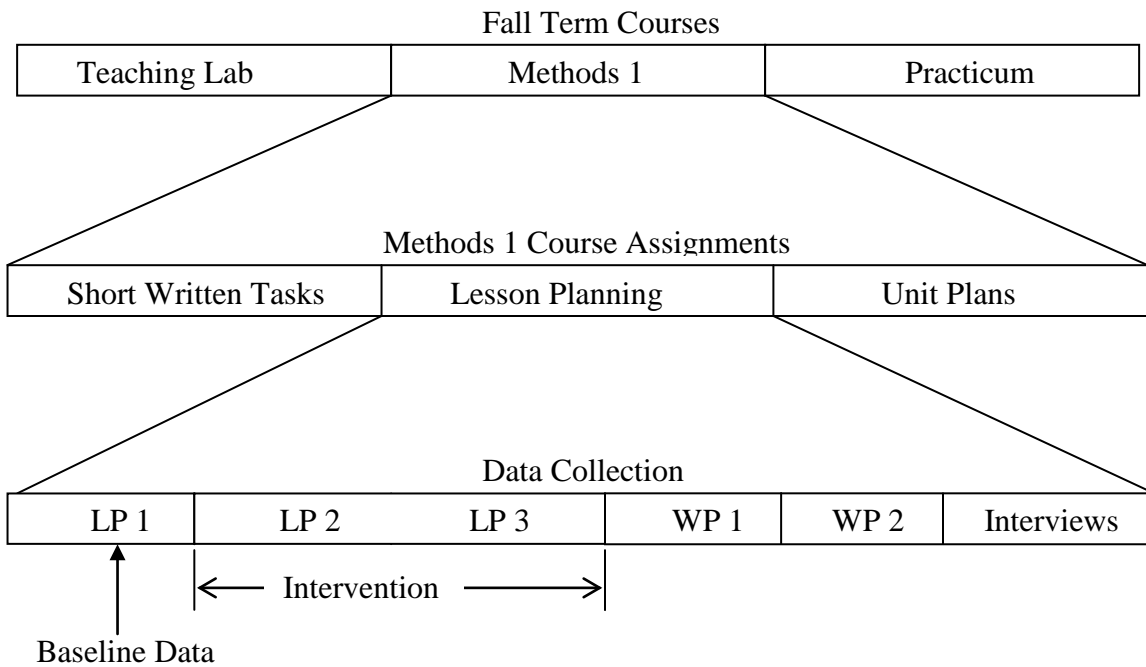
Fall Term Courses

| Teaching Lab | Methods 1 | Practicum |
|---|---|---|

Methods 1 Course Assignments

| Short Written Tasks | Lesson Planning | Unit Plans |
|---|---|---|

Data Collection

| LP 1 | LP 2 LP 3 | WP 1 | WP 2 | Interviews |
|---|---|---|---|---|

Intervention

Baseline Data